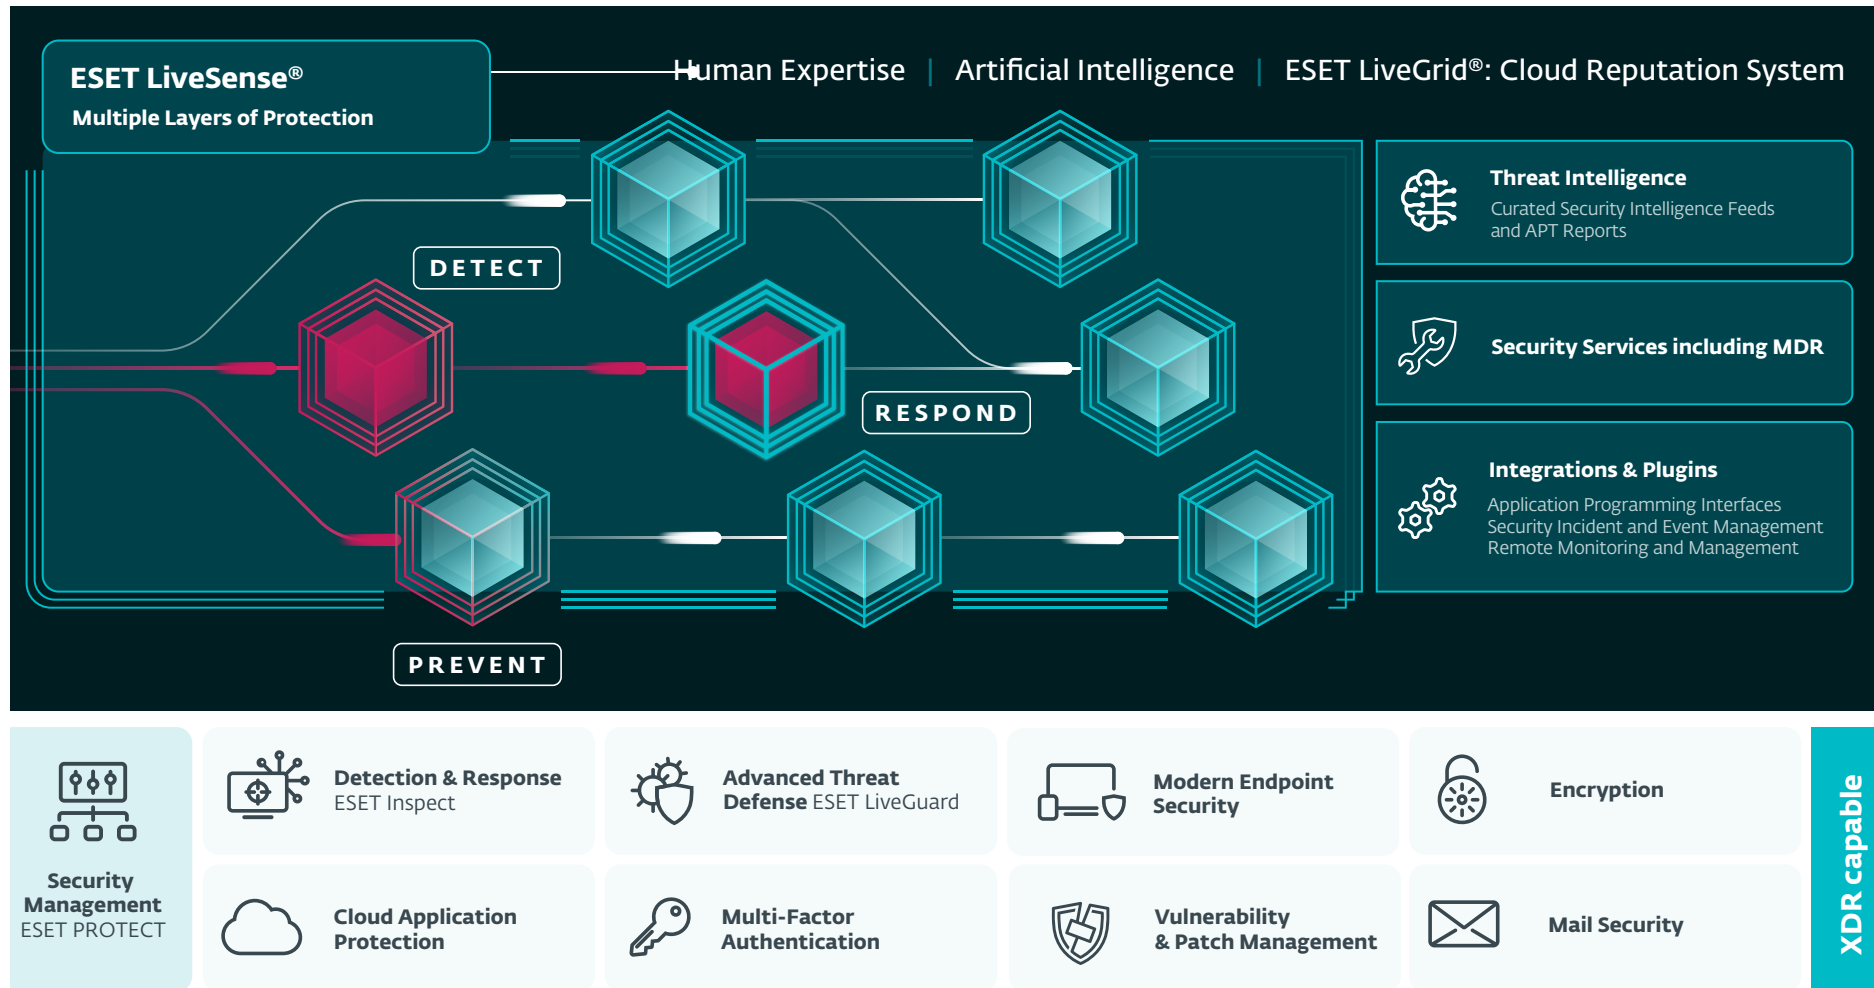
ESET LiveSense®
Multiple Layers of Protection

Human Expertise | Artificial Intelligence | ESET LiveGrid®: Cloud Reputation System

DETECT

RESPOND

PREVENT

Threat Intelligence
Curated Security Intelligence Feeds and APT Reports

Security Services including MDR

Integrations & Plugins
Application Programming Interfaces
Security Incident and Event Management
Remote Monitoring and Management

Security Management
ESET PROTECT

Detection & Response
ESET Inspect

Advanced Threat Defense ESET LiveGuard

Modern Endpoint Security

Encryption

Cloud Application Protection

Multi-Factor Authentication

Vulnerability & Patch Management

Mail Security

XDR capable